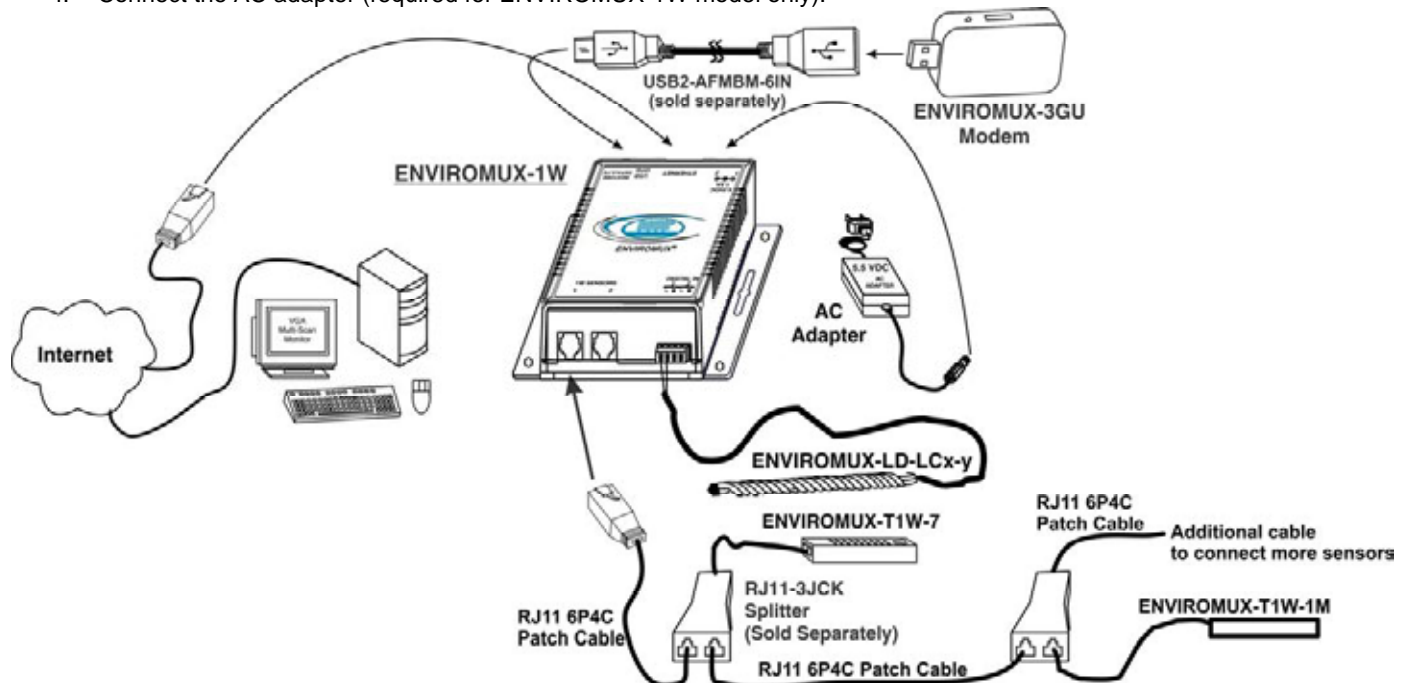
4. Connect the AC adapter (required for ENVIROMUX-1W model only).

USB2-AFMBM-6IN
(sold separately)

ENVIROMUX-3GU
Modem

ENVIROMUX-1W

ENVIROMUX

5.5 VDC
AC
ADAPTER

AC
Adapter

VGA
Multi-Scan
Monitor

Internet

ENVIROMUX-LD-LCx-y

ENVIROMUX-T1W-7

RJ11 6P4C
Patch Cable

Additional cable
to connect more sensors

RJ11-3JCK
Splitter
(Sold Separately)

ENVIROMUX-T1W-1M

RJ11 6P4C
Patch Cable

RJ11 6P4C Patch Cable